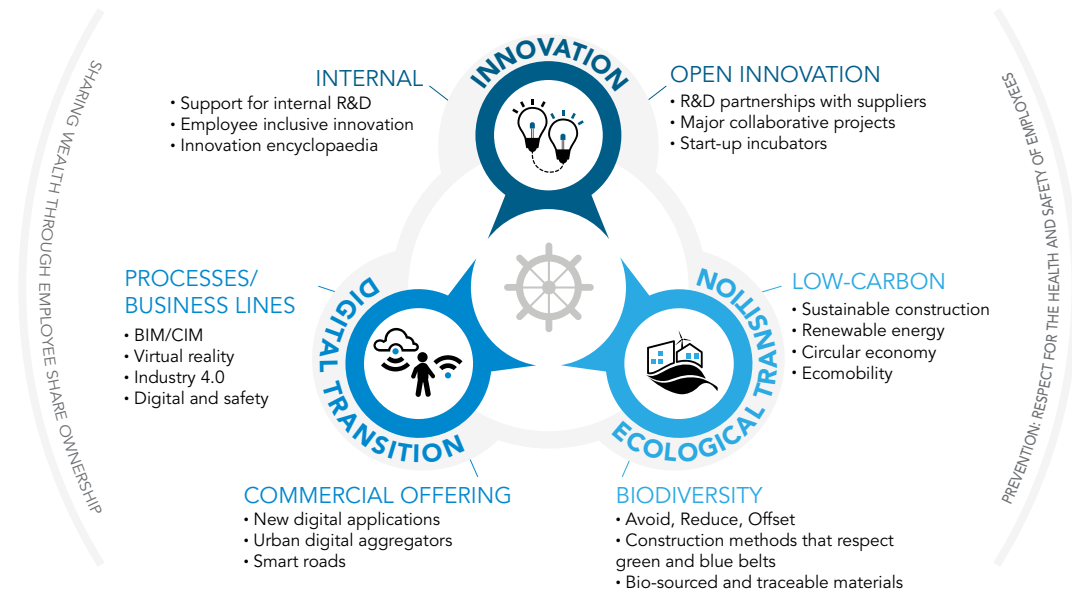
SHARING WEALTH THROUGH EMPLOYEE SHARE OWNERSHIP

INNOVATION

INTERNAL
• Support for internal R&D
• Employee inclusive innovation
• Innovation encyclopaedia

OPEN INNOVATION
• R&D partnerships with suppliers
• Major collaborative projects
• Start-up incubators

DIGITAL TRANSITION

PROCESSES/ BUSINESS LINES
• BIM/CIM
• Virtual reality
• Industry 4.0
• Digital and safety

ECOLOGICAL TRANSITION

LOW-CARBON
• Sustainable construction
• Renewable energy
• Circular economy
• Ecomobility

COMMERCIAL OFFERING
• New digital applications
• Urban digital aggregators
• Smart roads

BIODIVERSITY
• Avoid, Reduce, Offset
• Construction methods that respect green and blue belts
• Bio-sourced and traceable materials

PREVENTION: RESPECT FOR THE HEALTH AND SAFETY OF EMPLOYEES